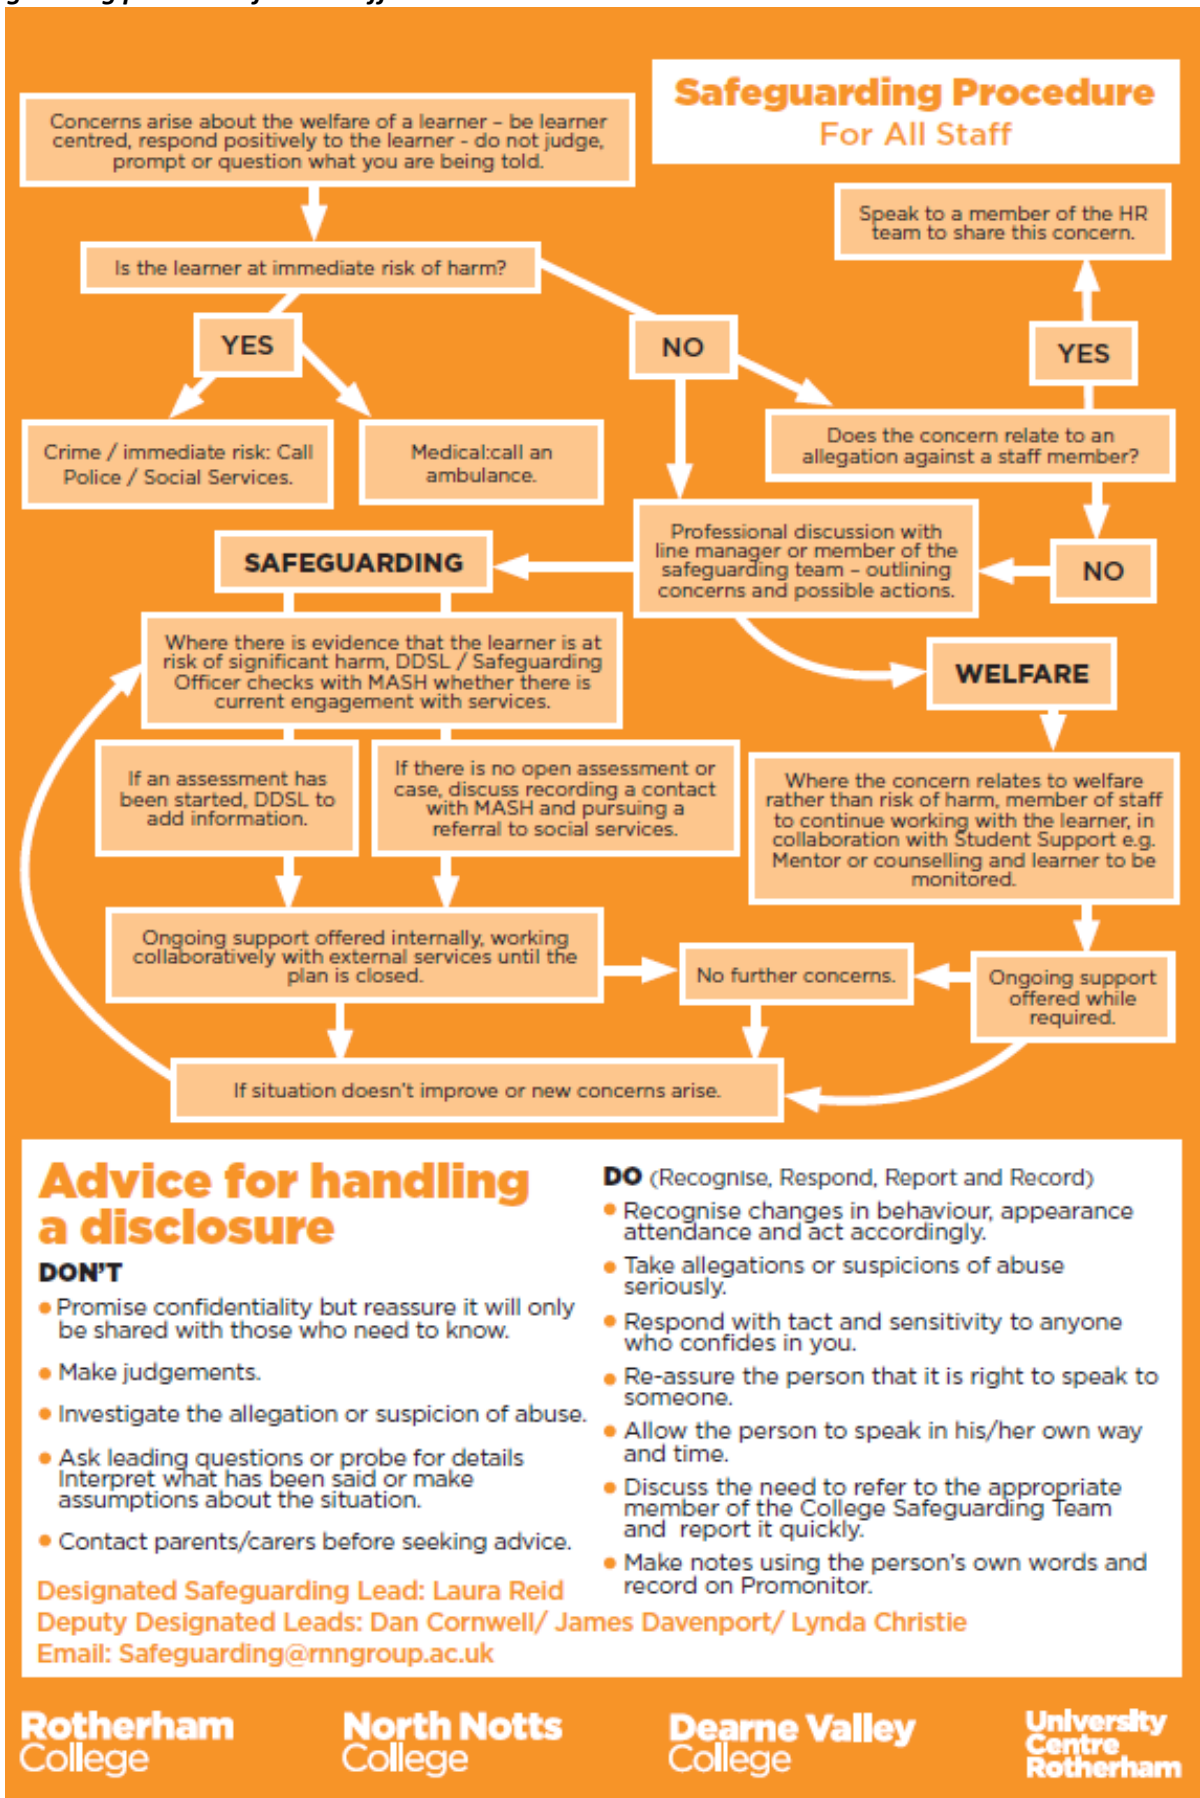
Safeguarding Procedure
For All Staff

Concerns arise about the welfare of a learner - be learner centred, respond positively to the learner - do not judge, prompt or question what you are being told.

Is the learner at immediate risk of harm?

YES

NO

Crime / immediate risk: Call Police / Social Services.

Medical:call an ambulance.

Speak to a member of the HR team to share this concern.

YES

Does the concern relate to an allegation against a staff member?

Professional discussion with line manager or member of the safeguarding team - outlining concerns and possible actions.

NO

SAFEGUARDING

WELFARE

Where there is evidence that the learner is at risk of significant harm, DDSL / Safeguarding Officer checks with MASH whether there is current engagement with services.

If an assessment has been started, DDSL to add information.

If there is no open assessment or case, discuss recording a contact with MASH and pursuing a referral to social services.

Where the concern relates to welfare rather than risk of harm, member of staff to continue working with the learner, in collaboration with Student Support e.g. Mentor or counselling and learner to be monitored.

Ongoing support offered internally, working collaboratively with external services until the plan is closed.

No further concerns.

Ongoing support offered while required.

If situation doesn't improve or new concerns arise.

Advice for handling a disclosure

DON'T
• Promise confidentiality but reassure it will only be shared with those who need to know.
• Make judgements.
• Investigate the allegation or suspicion of abuse.
• Ask leading questions or probe for details Interpret what has been said or make assumptions about the situation.
• Contact parents/carers before seeking advice.

DO (Recognise, Respond, Report and Record)
• Recognise changes in behaviour, appearance attendance and act accordingly.
• Take allegations or suspicions of abuse seriously.
• Respond with tact and sensitivity to anyone who confides in you.
• Re-assure the person that it is right to speak to someone.
• Allow the person to speak in his/her own way and time.
• Discuss the need to refer to the appropriate member of the College Safeguarding Team and report it quickly.
• Make notes using the person's own words and record on Promonitor.

Designated Safeguarding Lead: Laura Reid
Deputy Designated Leads: Dan Cornwell/ James Davenport/ Lynda Christie
Email: Safeguarding@rnngroup.ac.uk

Rotherham College
North Notts College
Dearne Valley College
University Centre Rotherham